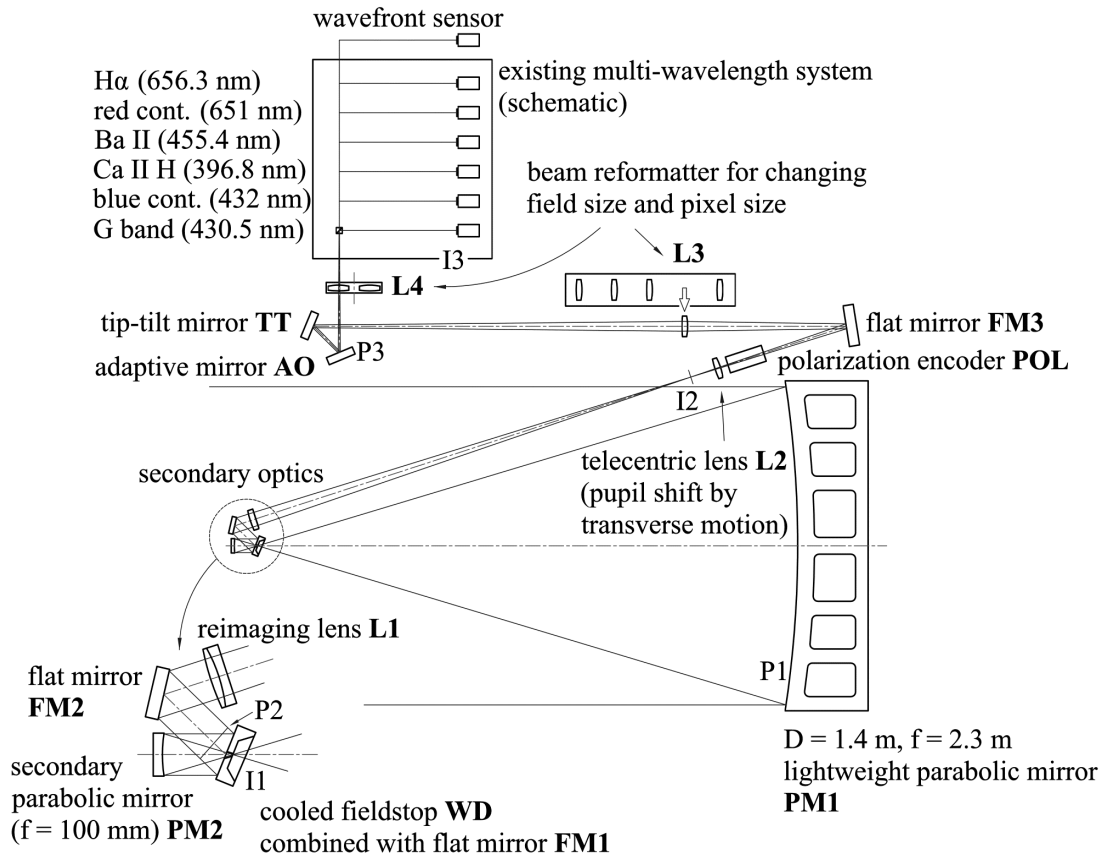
wavefront sensor

Hα (656.3 nm)
red cont. (651 nm)
Ba II (455.4 nm)
Ca II H (396.8 nm)
blue cont. (432 nm)
G band (430.5 nm)

existing multi-wavelength system (schematic)

I3

beam reformatter for changing field size and pixel size

L3

L4

tip-tilt mirror **TT**

flat mirror **FM3**

adaptive mirror **AO**

P3

polarization encoder **POL**

I2

telecentric lens **L2** (pupil shift by transverse motion)

secondary optics

reimaging lens **L1**

flat mirror **FM2**

P2

P1

secondary parabolic mirror (f = 100 mm) **PM2**

I1

cooled fieldstop **WD** combined with flat mirror **FM1**

D = 1.4 m, f = 2.3 m
lightweight parabolic mirror
**PM1**